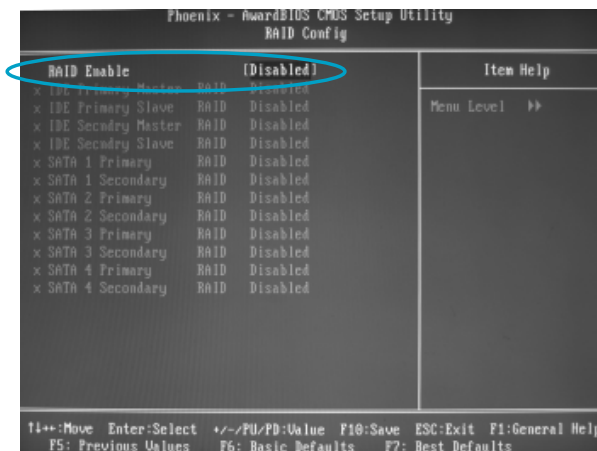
Phoenix - AwardBIOS CMOS Setup Utility
RAID Config

| | | |
|---|---|---|
| RAID Enable | | [Disabled] |
| x IDE Primary Master | RAID | Disabled |
| x IDE Primary Slave | RAID | Disabled |
| x IDE Secndry Master | RAID | Disabled |
| x IDE Secndry Slave | RAID | Disabled |
| x SATA 1 Primary | RAID | Disabled |
| x SATA 1 Secondary | RAID | Disabled |
| x SATA 2 Primary | RAID | Disabled |
| x SATA 2 Secondary | RAID | Disabled |
| x SATA 3 Primary | RAID | Disabled |
| x SATA 3 Secondary | RAID | Disabled |
| x SATA 4 Primary | RAID | Disabled |
| x SATA 4 Secondary | RAID | Disabled |

Item Help

Menu Level ▸▸

↑↓→←:Move Enter:Select +/-/PU/PD:Value F10:Save ESC:Exit F1:General Help
F5: Previous Values F6: Basic Defaults F7: Best Defaults